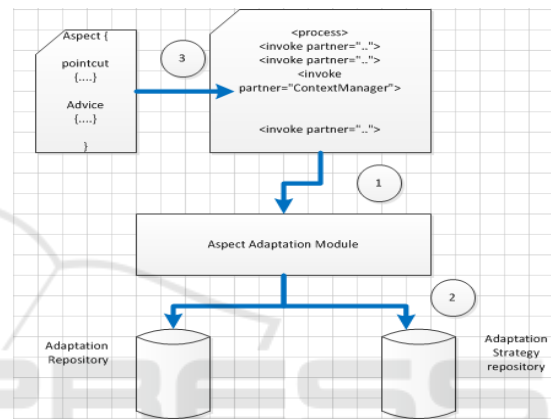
Aspect {

pointcut
{....}

Advice
{....}

}

3

<process>
<invoke partner="..">
<invoke partner="..">
<invoke partner="ContextManager">

<invoke partner="..">

1

Aspect Adaptation Module

2

Adaptation Repository

Adaptation Strategy repository